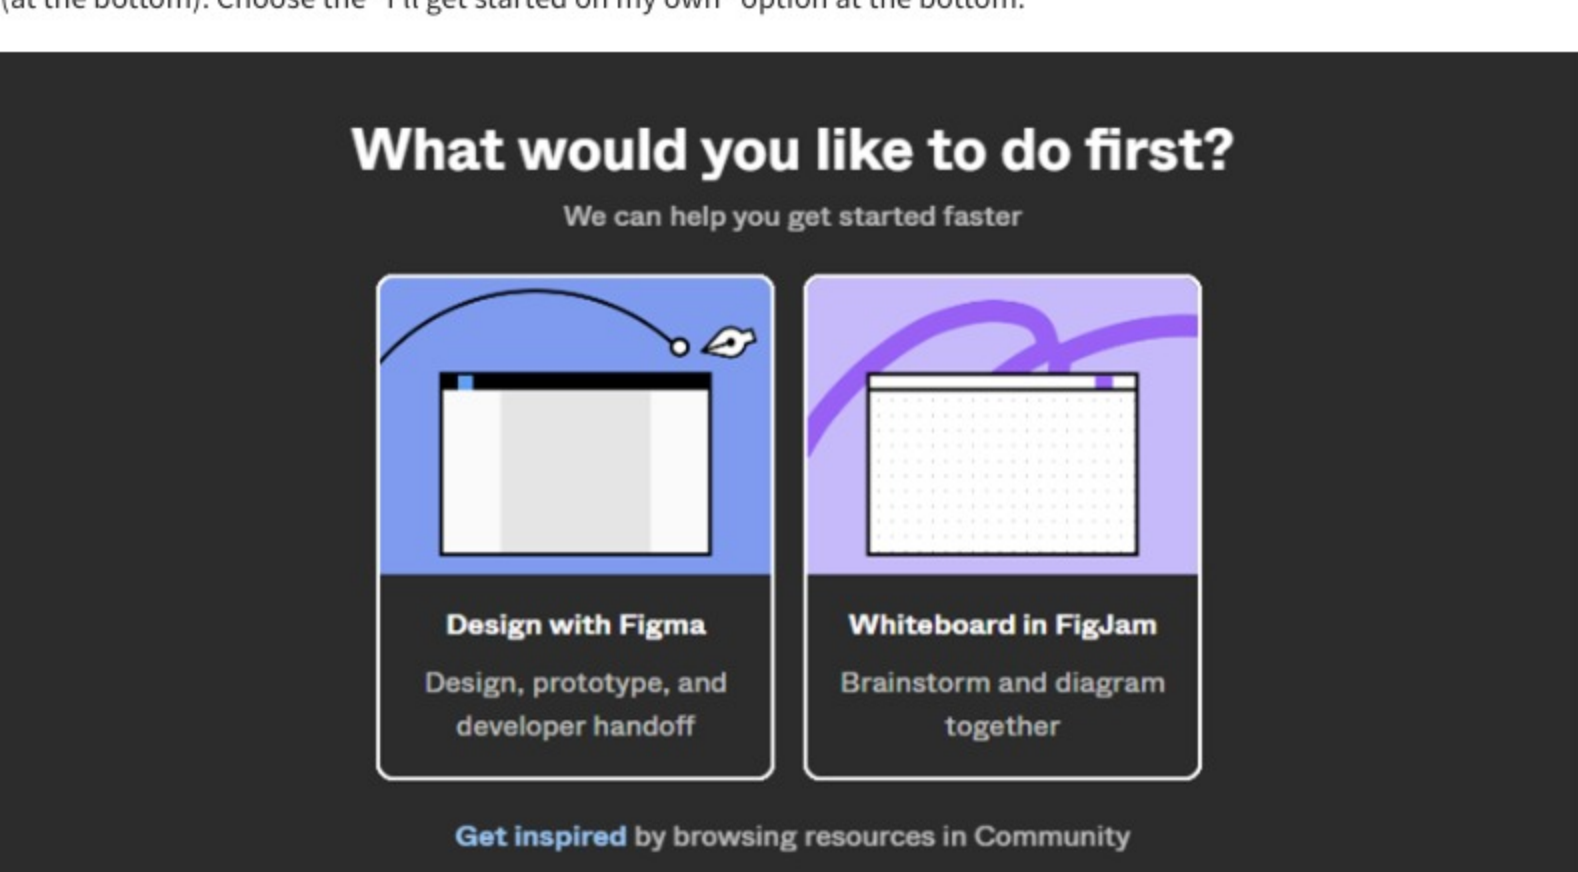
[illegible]

What would you like to do first?

We can help you get started faster

Design with Figma

Design, prototype, and developer handoff

Whiteboard in FigJam

Brainstorm and diagram together

Get inspired by browsing resources in Community